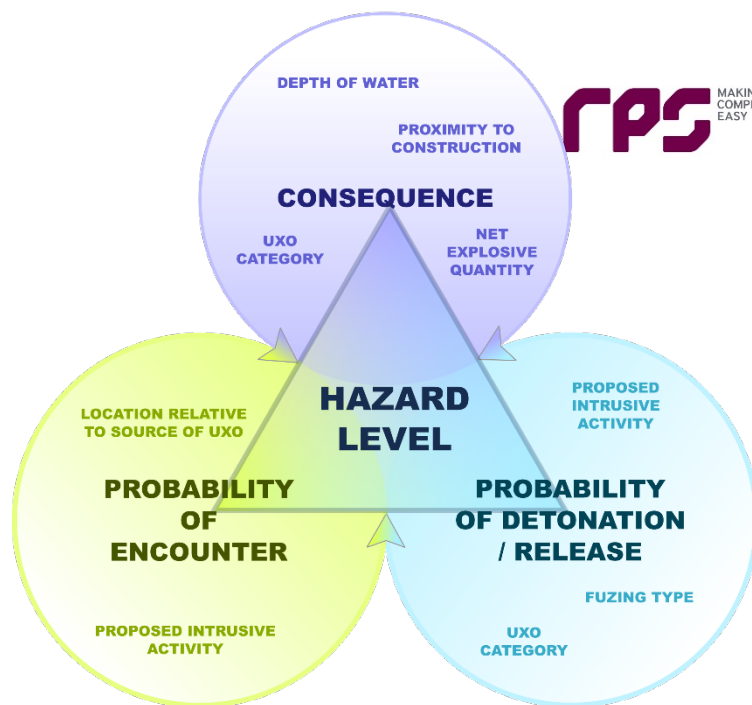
DEPTH OF WATER

PROXIMITY TO CONSTRUCTION

rps MAKIN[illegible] COMP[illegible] EASY

CONSEQUENCE

UXO CATEGORY

NET EXPLOSIVE QUANTITY

HAZARD LEVEL

PROPOSED INTRUSIVE ACTIVITY

LOCATION RELATIVE TO SOURCE OF UXO

PROBABILITY OF ENCOUNTER

PROBABILITY OF DETONATION / RELEASE

FUZING TYPE

PROPOSED INTRUSIVE ACTIVITY

UXO CATEGORY